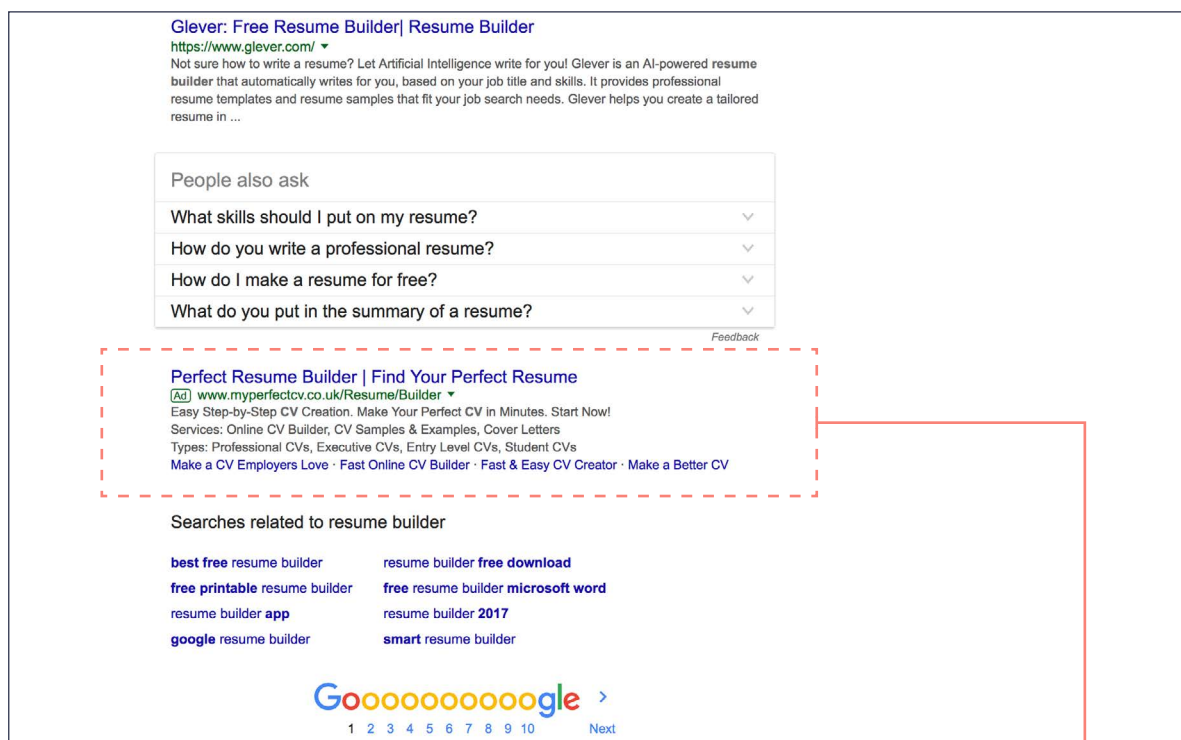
Glever: Free Resume Builder| Resume Builder
https://www.glever.com/ ▾
Not sure how to write a resume? Let Artificial Intelligence write for you! Glever is an AI-powered resume builder that automatically writes for you, based on your job title and skills. It provides professional resume templates and resume samples that fit your job search needs. Glever helps you create a tailored resume in ...

People also ask

What skills should I put on my resume?

How do you write a professional resume?

How do I make a resume for free?

What do you put in the summary of a resume?

Feedback

Perfect Resume Builder | Find Your Perfect Resume
Ad www.myperfectcv.co.uk/Resume/Builder ▾
Easy Step-by-Step CV Creation. Make Your Perfect CV in Minutes. Start Now!
Services: Online CV Builder, CV Samples & Examples, Cover Letters
Types: Professional CVs, Executive CVs, Entry Level CVs, Student CVs
Make a CV Employers Love · Fast Online CV Builder · Fast & Easy CV Creator · Make a Better CV

Searches related to resume builder

| | |
|---|---|
| best free resume builder | resume builder free download |
| free printable resume builder | free resume builder microsoft word |
| resume builder app | resume builder 2017 |
| google resume builder | smart resume builder |

Goooooooooogle >
1 2 3 4 5 6 7 8 9 10 Next